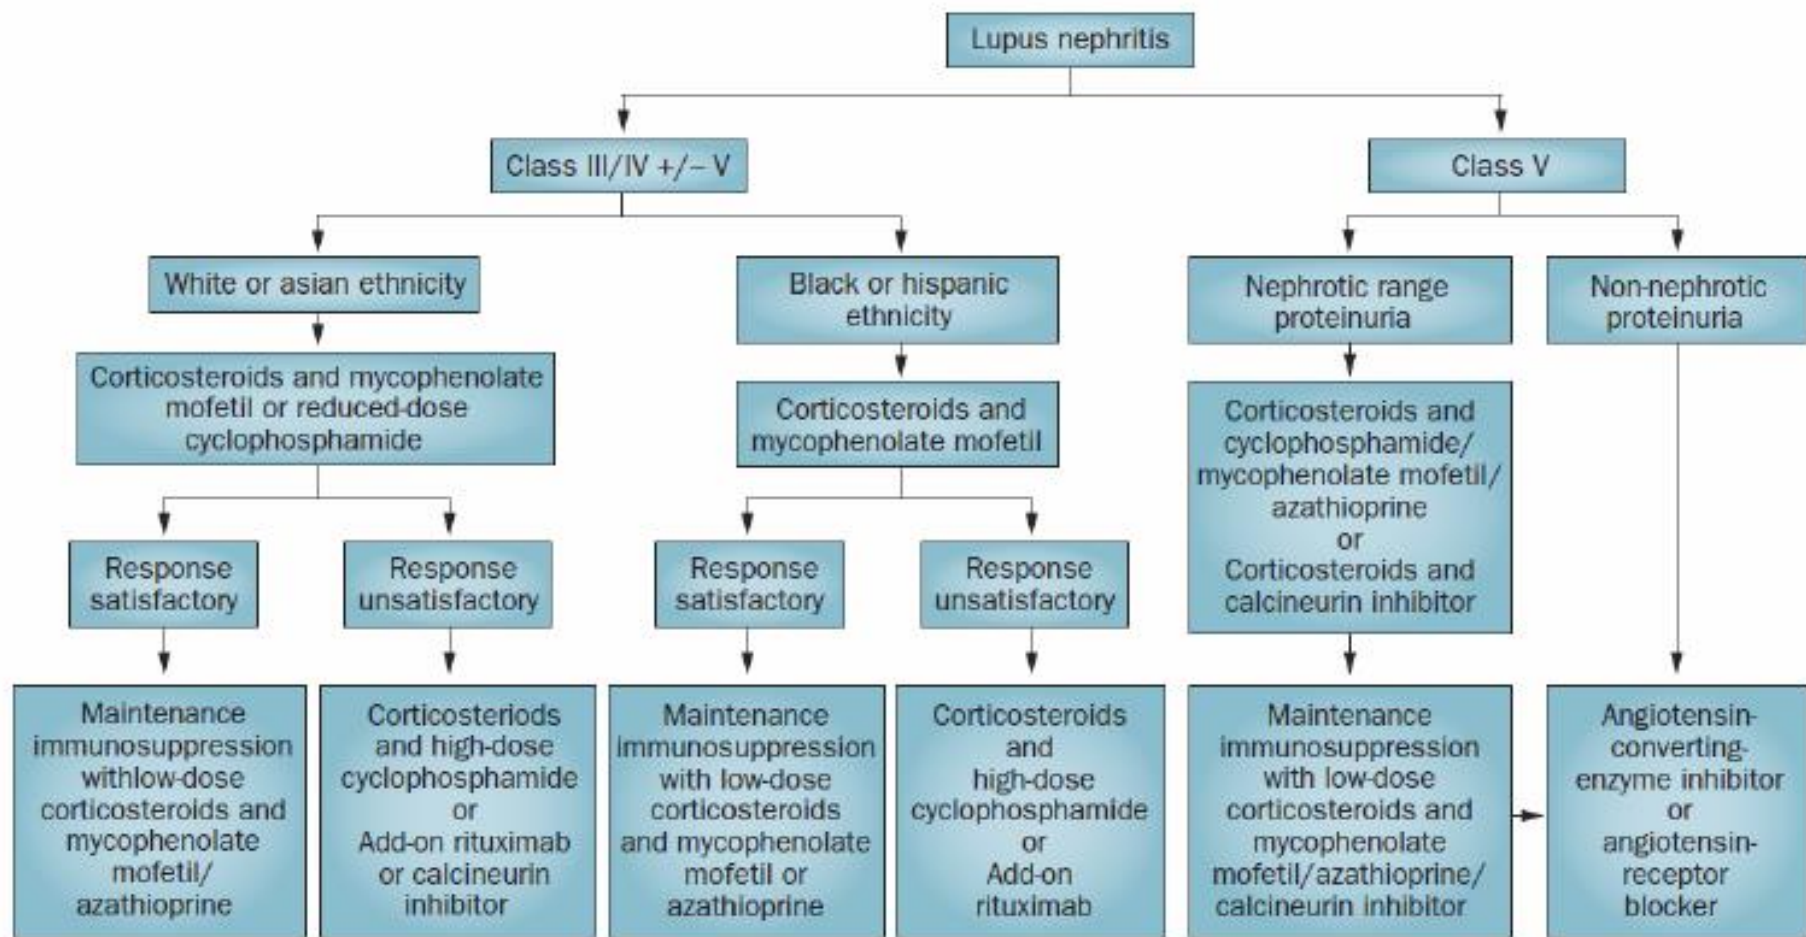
Lupus nephritis

Class III/IV +/– V

Class V

White or asian ethnicity

Corticosteroids and mycophenolate mofetil or reduced-dose cyclophosphamide

Response satisfactory

Maintenance immunosuppression withlow-dose corticosteroids and mycophenolate mofetil/ azathioprine

Response unsatisfactory

Corticosteriods and high-dose cyclophosphamide or Add-on rituximab or calcineurin inhibitor

Black or hispanic ethnicity

Corticosteroids and mycophenolate mofetil

Response satisfactory

Maintenance immunosuppression with low-dose corticosteroids and mycophenolate mofetil or azathioprine

Response unsatisfactory

Corticosteroids and high-dose cyclophosphamide or Add-on rituximab

Nephrotic range proteinuria

Corticosteroids and cyclophosphamide/ mycophenolate mofetil/ azathioprine or Corticosteroids and calcineurin inhibitor

Maintenance immunosuppression with low-dose corticosteroids and mycophenolate mofetil/azathioprine/ calcineurin inhibitor

Non-nephrotic proteinuria

Angiotensin-converting-enzyme inhibitor or angiotensin-receptor blocker